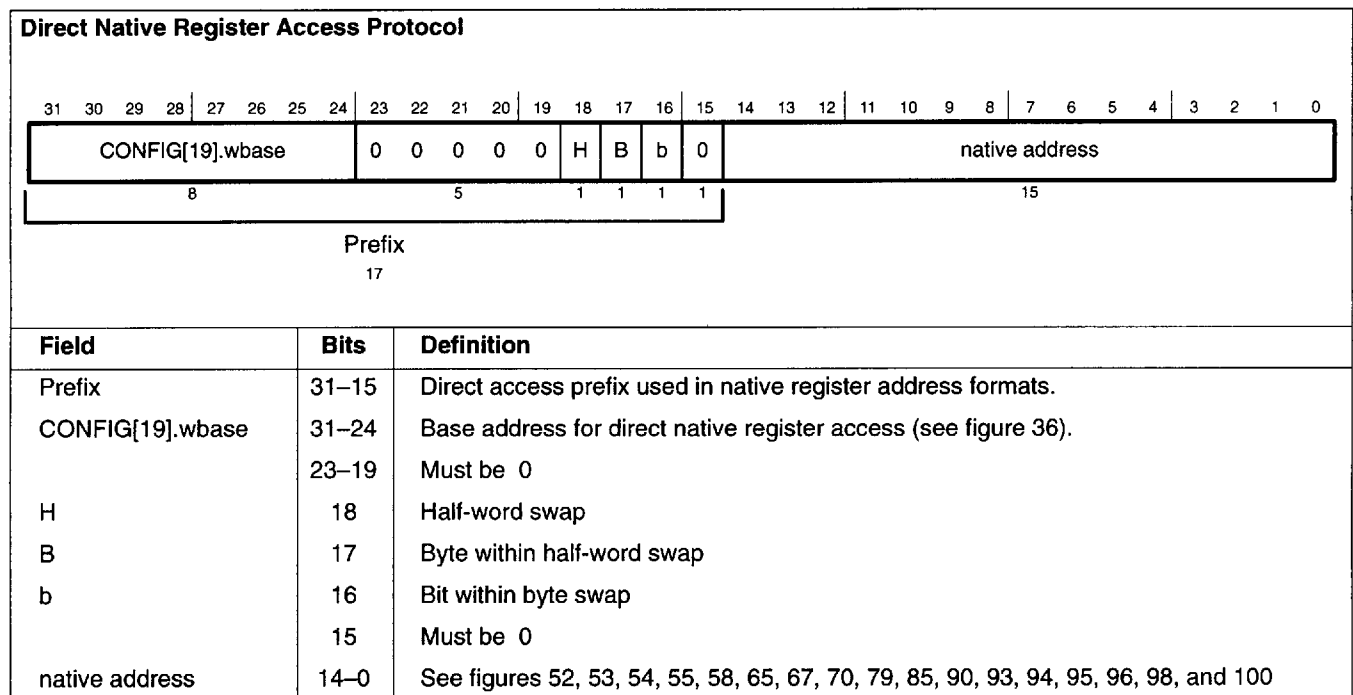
Direct Native Register Access Protocol

31 30 29 28 27 26 25 24 23 22 21 20 19 18 17 16 15 14 13 12 11 10 9 8 7 6 5 4 3 2 1 0

CONFIG[19].wbase | 0 0 0 0 0 | H | B | b | 0 | native address

8 5 1 1 1 1 15

Prefix
17

| Field | Bits | Definition |
|---|---|---|
| Prefix | 31–15 | Direct access prefix used in native register address formats. |
| CONFIG[19].wbase | 31–24 | Base address for direct native register access (see figure 36). |
| | 23–19 | Must be 0 |
| H | 18 | Half-word swap |
| B | 17 | Byte within half-word swap |
| b | 16 | Bit within byte swap |
| | 15 | Must be 0 |
| native address | 14–0 | See figures 52, 53, 54, 55, 58, 65, 67, 70, 79, 85, 90, 93, 94, 95, 96, 98, and 100 |